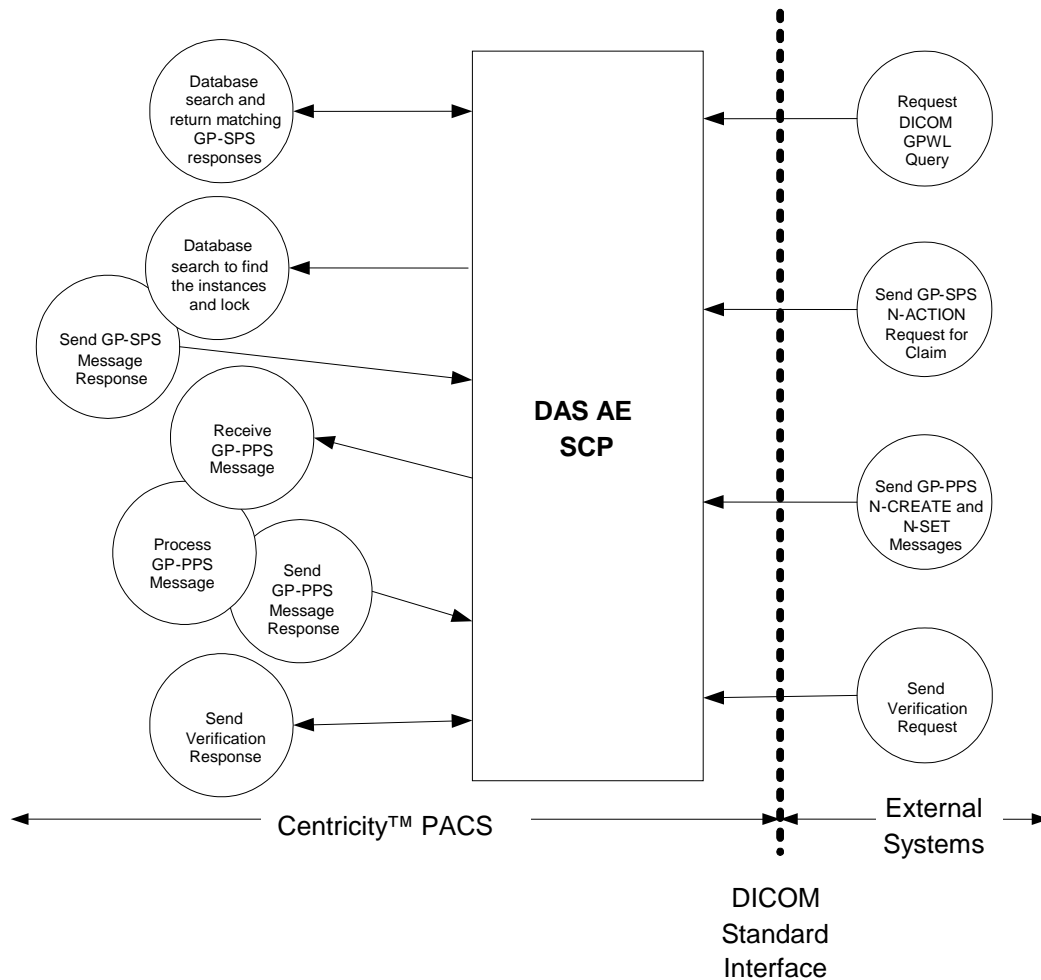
Database search and return matching GP-SPS responses

Request DICOM GPWL Query

Database search to find the instances and lock

Send GP-SPS N-ACTION Request for Claim

Send GP-SPS Message Response

DAS AE SCP

Receive GP-PPS Message

Send GP-PPS N-CREATE and N-SET Messages

Process GP-PPS Message

Send GP-PPS Message Response

Send Verification Response

Send Verification Request

Centricity™ PACS

External Systems

DICOM Standard Interface